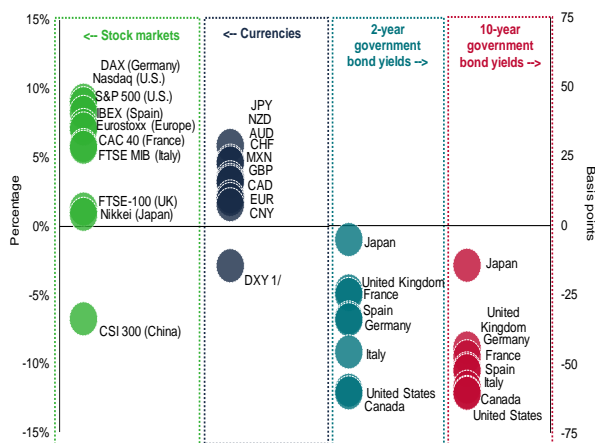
15%
10%
5%
0%
-5%
-10%
-15%

Percentage

<-- Stock markets

DAX (Germany)
Nasdaq (U.S.)
S&P 500 (U.S.)
IBEX (Spain)
Eurostoxx (Europe)
CAC 40 (France)
FTSE MIB (Italy)
FTSE-100 (UK)
Nikkei (Japan)
CSI 300 (China)

<-- Currencies

JPY
NZD
AUD
CHF
MXN
GBP
CAD
EUR
CNY
DXY 1/

2-year government bond yields -->

Japan
United Kingdom
France
Spain
Germany
Italy
United States
Canada

10-year government bond yields -->

Japan
United Kingdom
Germany
France
Spain
Italy
Canada
United States

75
50
25
0
-25
-50
-75

Basis points